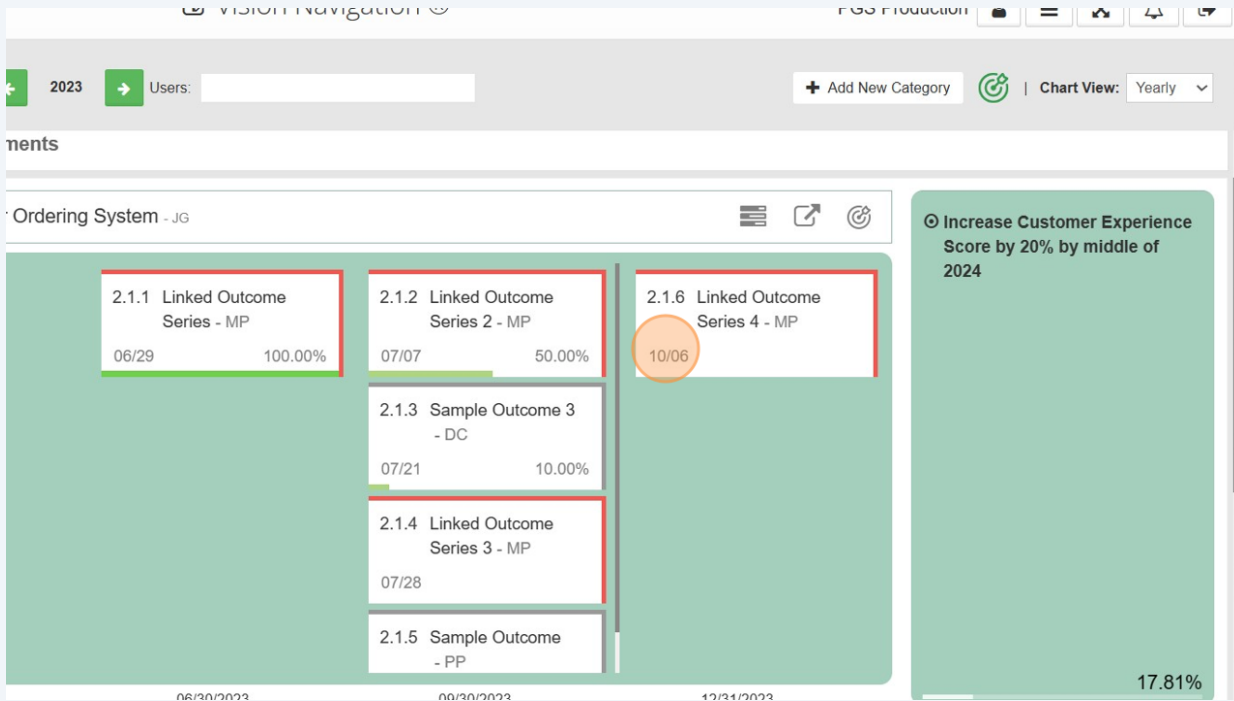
Vision Navigation

PGS Production

2023 Users:

Add New Category | Chart View: Yearly

ments

Ordering System - JG

Increase Customer Experience Score by 20% by middle of 2024

2.1.1 Linked Outcome Series - MP
06/29 100.00%

2.1.2 Linked Outcome Series 2 - MP
07/07 50.00%

2.1.6 Linked Outcome Series 4 - MP
10/06

2.1.3 Sample Outcome 3 - DC
07/21 10.00%

2.1.4 Linked Outcome Series 3 - MP
07/28

2.1.5 Sample Outcome - PP

17.81%

06/30/2023 09/30/2023 12/31/2023